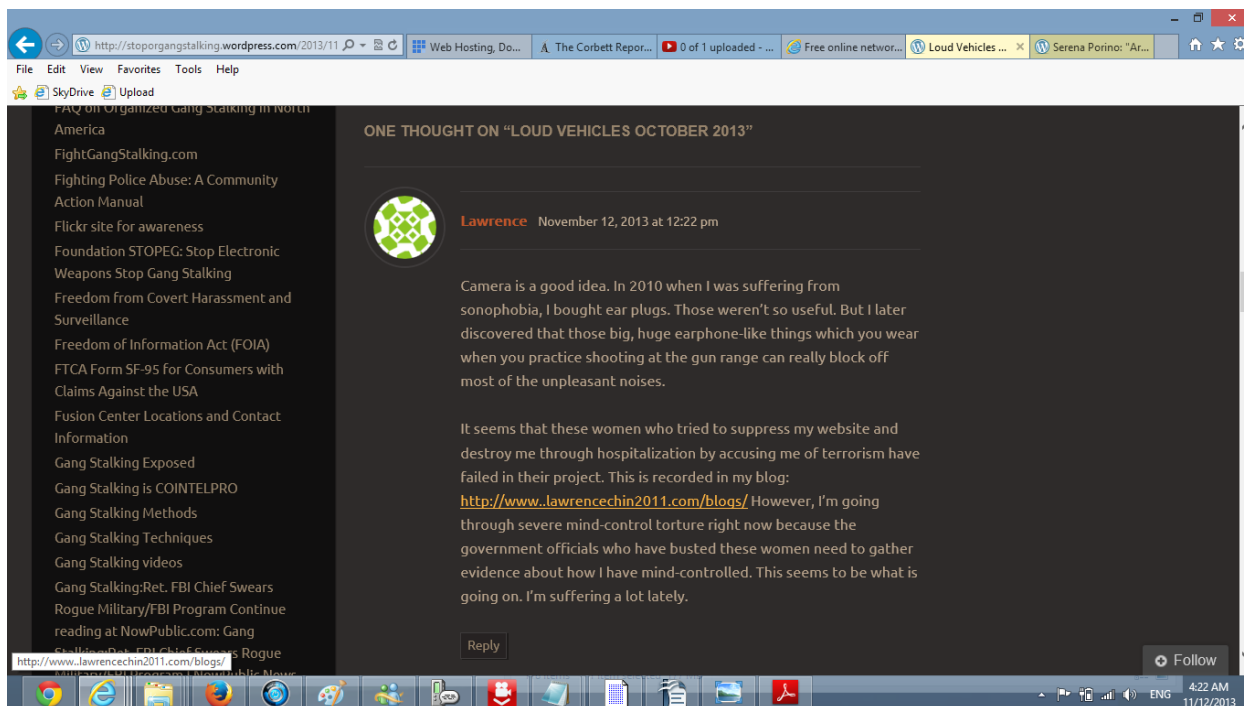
http://stoporgangstalking.wordpress.com/2013/11
Web Hosting, Do...
The Corbett Repor...
0 of 1 uploaded - ...
Free online networ...
Loud Vehicles ...
Serena Porino: "Ar...

File Edit View Favorites Tools Help
SkyDrive Upload

FAQ on Organized Gang Stalking in North America
FightGangStalking.com
Fighting Police Abuse: A Community Action Manual
Flickr site for awareness
Foundation STOPEG: Stop Electronic Weapons Stop Gang Stalking
Freedom from Covert Harassment and Surveillance
Freedom of Information Act (FOIA)
FTCA Form SF-95 for Consumers with Claims Against the USA
Fusion Center Locations and Contact Information
Gang Stalking Exposed
Gang Stalking is COINTELPRO
Gang Stalking Methods
Gang Stalking Techniques
Gang Stalking videos
Gang Stalking:Ret. FBI Chief Swears Rogue Military/FBI Program Continue reading at NowPublic.com: Gang Stalking:Ret. FBI Chief Swears Rogue Military/FBI Program | NowPublic News

ONE THOUGHT ON “LOUD VEHICLES OCTOBER 2013”

Lawrence November 12, 2013 at 12:22 pm

Camera is a good idea. In 2010 when I was suffering from sonophobia, I bought ear plugs. Those weren’t so useful. But I later discovered that those big, huge earphone-like things which you wear when you practice shooting at the gun range can really block off most of the unpleasant noises.

It seems that these women who tried to suppress my website and destroy me through hospitalization by accusing me of terrorism have failed in their project. This is recorded in my blog: http://www..lawrencechin2011.com/blogs/ However, I’m going through severe mind-control torture right now because the government officials who have busted these women need to gather evidence about how I have mind-controlled. This seems to be what is going on. I’m suffering a lot lately.

Reply

Follow

http://www..lawrencechin2011.com/blogs/

ENG 4:22 AM 11/12/2013